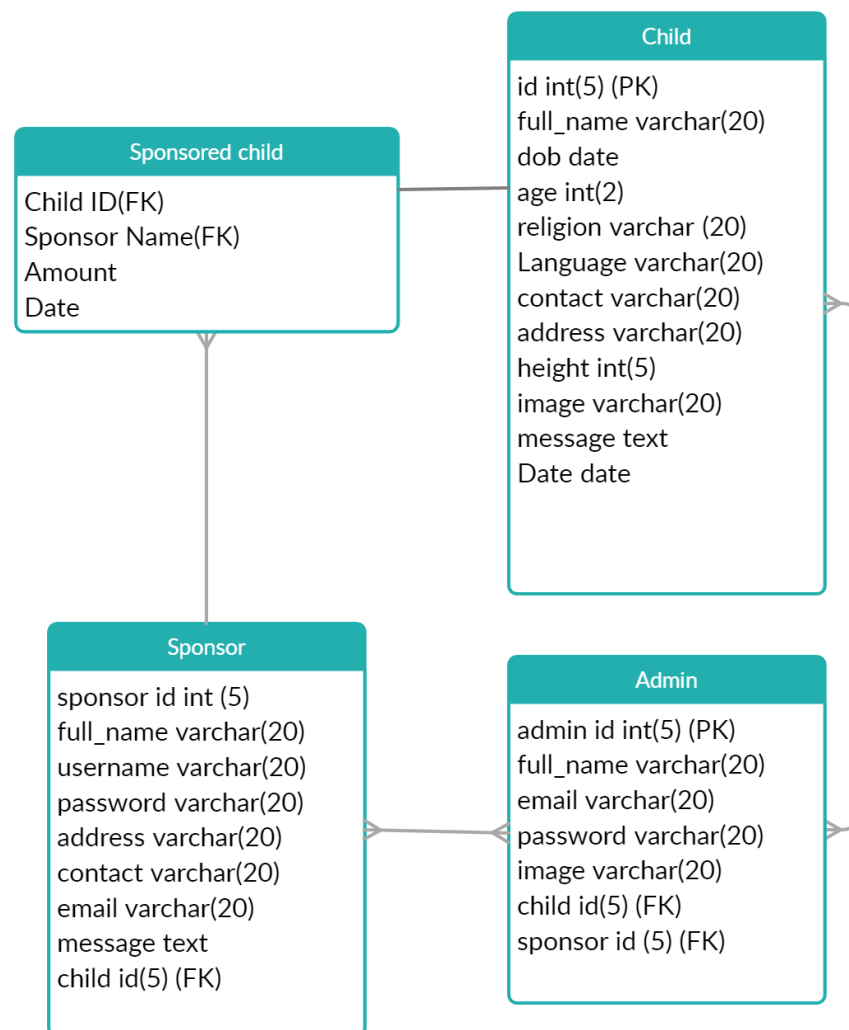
Sponsored child

Child ID(FK)
Sponsor Name(FK)
Amount
Date

Child

id int(5) (PK)
full_name varchar(20)
dob date
age int(2)
religion varchar (20)
Language varchar(20)
contact varchar(20)
address varchar(20)
height int(5)
image varchar(20)
message text
Date date

Sponsor

sponsor id int (5)
full_name varchar(20)
username varchar(20)
password varchar(20)
address varchar(20)
contact varchar(20)
email varchar(20)
message text
child id(5) (FK)

Admin

admin id int(5) (PK)
full_name varchar(20)
email varchar(20)
password varchar(20)
image varchar(20)
child id(5) (FK)
sponsor id (5) (FK)